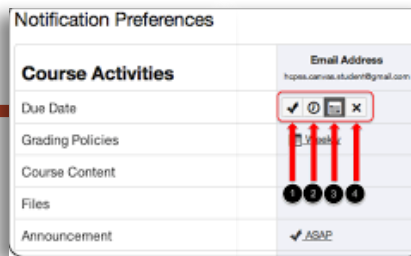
Notification Preferences

| Course Activities | Email Address hcpss.canvas.student@gmail.com |
|---|---|
| Due Date | ✔ ⏱ 📅 ✕ |
| Grading Policies | 📅 Weekly |
| Course Content | |
| Files | |
| Announcement | ✔ ASAP |

1 2 3 4